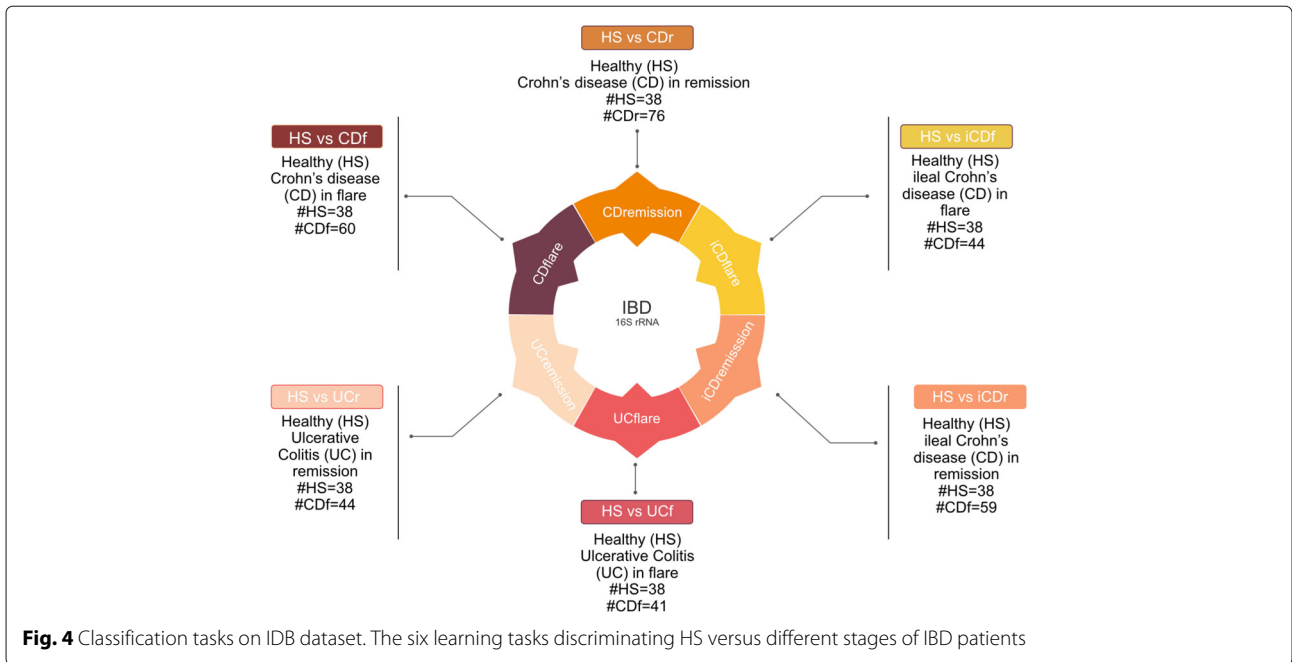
HS vs CDr

Healthy (HS)
Crohn's disease (CD) in remission
#HS=38
#CDr=76

HS vs CDf

Healthy (HS)
Crohn's disease (CD) in flare
#HS=38
#CDf=60

HS vs iCDf

Healthy (HS)
ileal Crohn's disease (CD) in flare
#HS=38
#CDf=44

CDremission

CDflare

iCDflare

IBD
16S rRNA

UCremission

iCDremission

UCflare

HS vs UCr

Healthy (HS)
Ulcerative Colitis (UC) in remission
#HS=38
#CDf=44

HS vs iCDr

Healthy (HS)
ileal Crohn's disease (CD) in remission
#HS=38
#CDf=59

HS vs UCf

Healthy (HS)
Ulcerative Colitis (UC) in flare
#HS=38
#CDf=41

**Fig. 4** Classification tasks on IDB dataset. The six learning tasks discriminating HS versus different stages of IBD patients